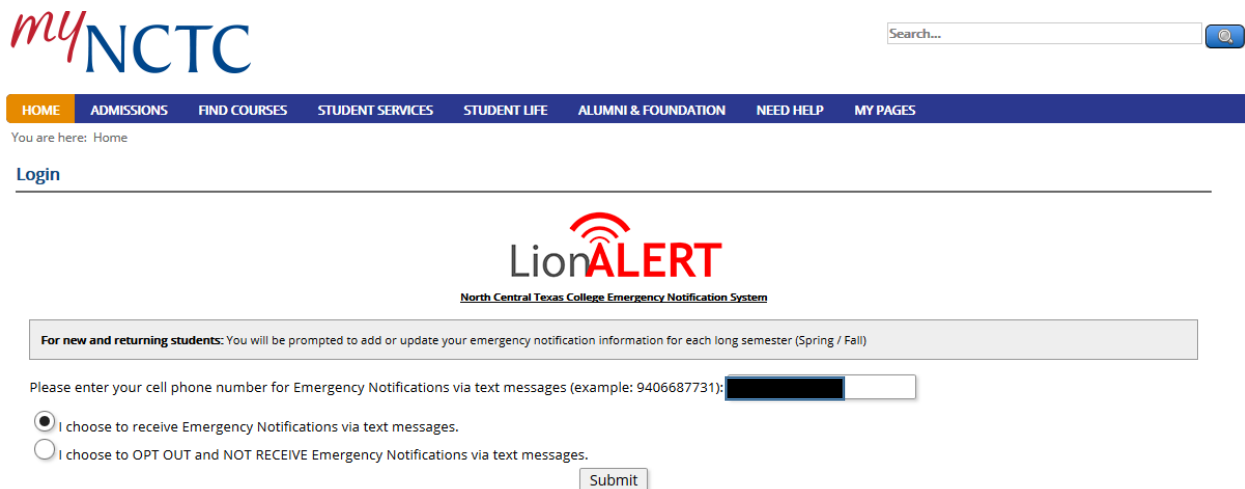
myNCTC

Search...

HOME ADMISSIONS FIND COURSES STUDENT SERVICES STUDENT LIFE ALUMNI & FOUNDATION NEED HELP MY PAGES

You are here: Home

Login

LionALERT

North Central Texas College Emergency Notification System

**For new and returning students:** You will be prompted to add or update your emergency notification information for each long semester (Spring / Fall)

Please enter your cell phone number for Emergency Notifications via text messages (example: 9406687731):

I choose to receive Emergency Notifications via text messages.

I choose to OPT OUT and NOT RECEIVE Emergency Notifications via text messages.

Submit